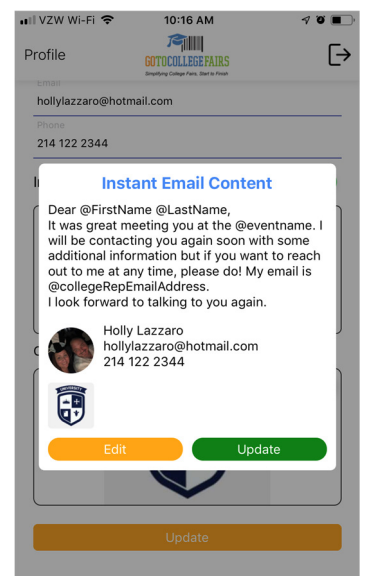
VZW Wi-Fi 10:16 AM

Profile

GOTOCOLLEGEFAIRS
Simplifying College Fairs. Start to Finish

Email
hollylazzaro@hotmail.com

Phone
214 122 2344

Instant Email Content

Dear @FirstName @LastName,
It was great meeting you at the @eventname. I will be contacting you again soon with some additional information but if you want to reach out to me at any time, please do! My email is @collegeRepEmailAddress.
I look forward to talking to you again.

Holly Lazzaro
hollylazzaro@hotmail.com
214 122 2344

UNIVERSITY

Edit

Update

Update